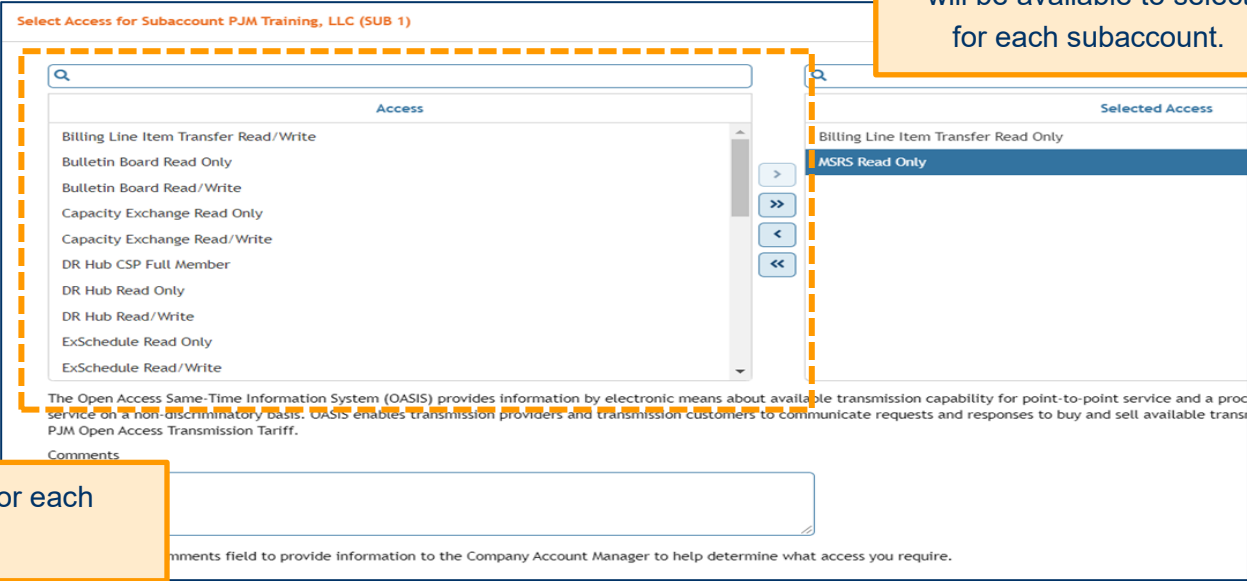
Select Access for Subaccount PJM Training, LLC (SUB 1)

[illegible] will be available to select for each subaccount.

Access

Billing Line Item Transfer Read/Write
Bulletin Board Read Only
Bulletin Board Read/Write
Capacity Exchange Read Only
Capacity Exchange Read/Write
DR Hub CSP Full Member
DR Hub Read Only
DR Hub Read/Write
ExSchedule Read Only
ExSchedule Read/Write

>
>>
<
<<

Selected Access

Billing Line Item Transfer Read Only
MSRS Read Only

The Open Access Same-Time Information System (OASIS) provides information by electronic means about available transmission capability for point-to-point service and a proc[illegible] service on a non-discriminatory basis. OASIS enables transmission providers and transmission customers to communicate requests and responses to buy and sell available trans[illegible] PJM Open Access Transmission Tariff.

Comments

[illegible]or each

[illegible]mments field to provide information to the Company Account Manager to help determine what access you require.